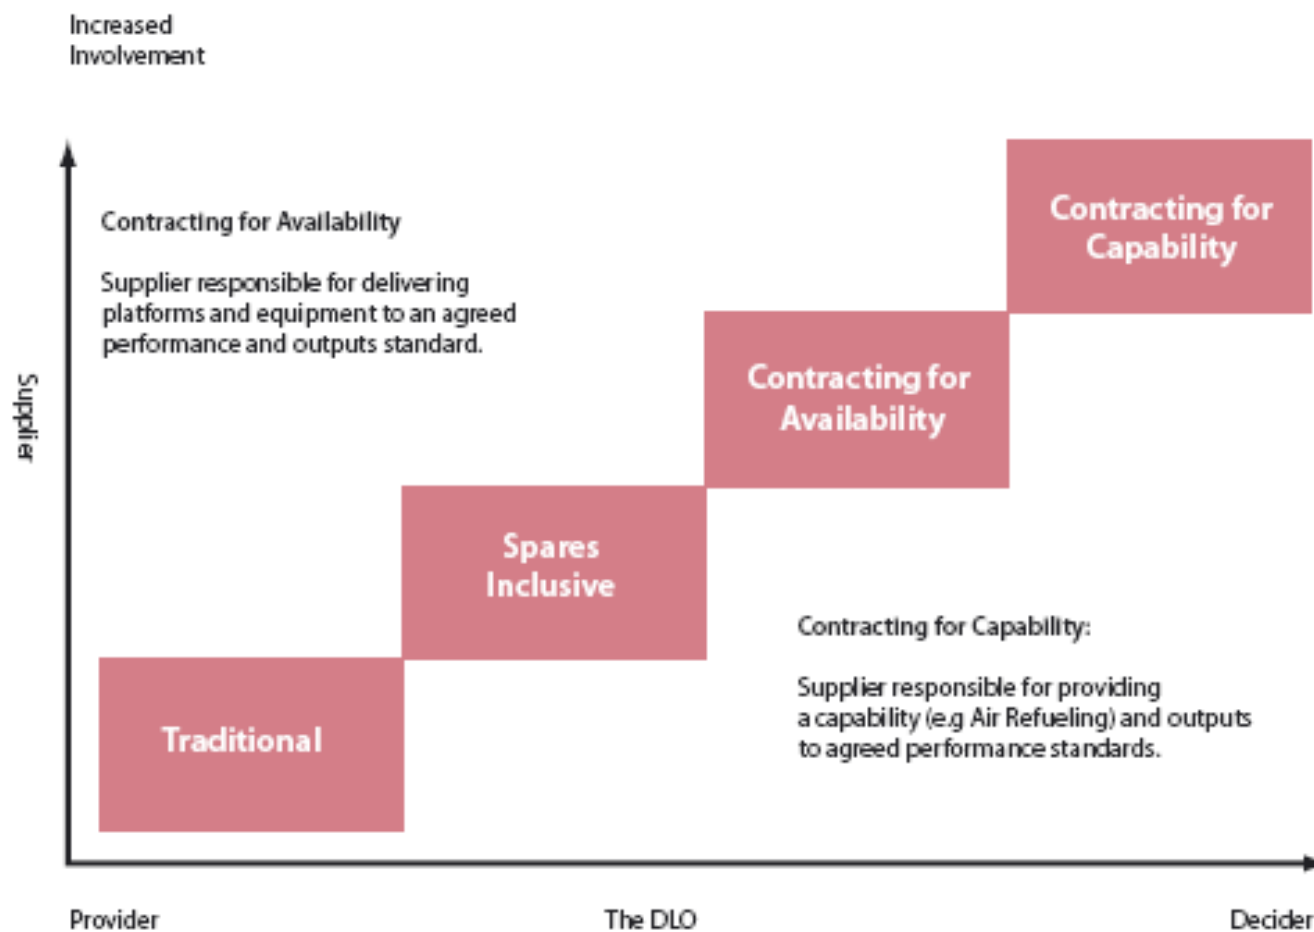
Increased
Involvement

Supplier

Contracting for Availability

Supplier responsible for delivering platforms and equipment to an agreed performance and outputs standard.

Contracting for Capability

Contracting for Availability

Spares Inclusive

Traditional

Contracting for Capability:

Supplier responsible for providing a capability (e.g Air Refueling) and outputs to agreed performance standards.

Provider

The DLO

Decider